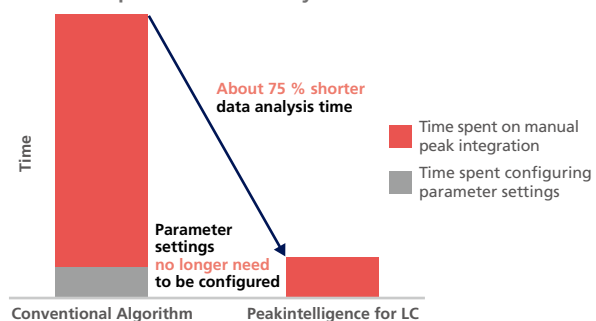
Time

About 75 % shorter data analysis time

Time spent on manual peak integration

Time spent configuring parameter settings

Parameter settings no longer need to be configured

Conventional Algorithm

Peakintelligence for LC